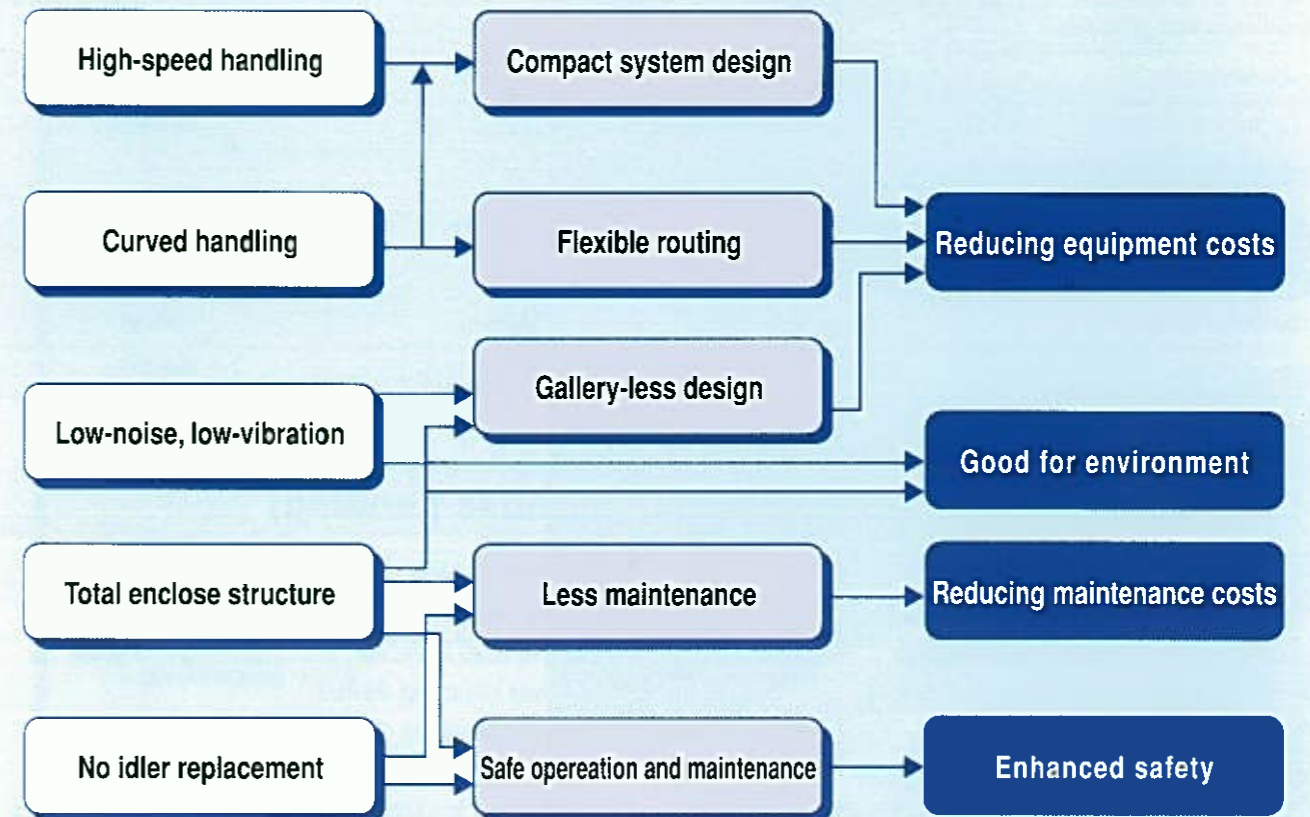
High-speed handling

Curved handling

Low-noise, low-vibration

Total enclose structure

No idler replacement

Compact system design

Flexible routing

Gallery-less design

Less maintenance

Safe opereation and maintenance

Reducing equipment costs

Good for environment

Reducing maintenance costs

Enhanced safety